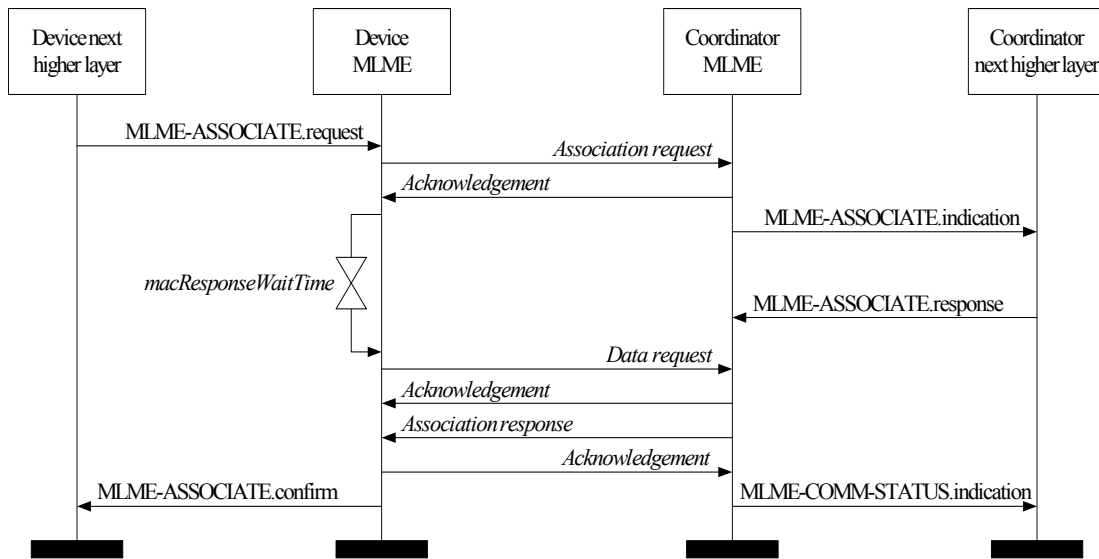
Device next higher layer

Device MLME

Coordinator MLME

Coordinator next higher layer

MLME-ASSOCIATE.request

Association request

Acknowledgement

MLME-ASSOCIATE.indication

macResponseWaitTime

MLME-ASSOCIATE.response

Data request

Acknowledgement

Association response

Acknowledgement

MLME-ASSOCIATE.confirm

MLME-COMM-STATUS.indication